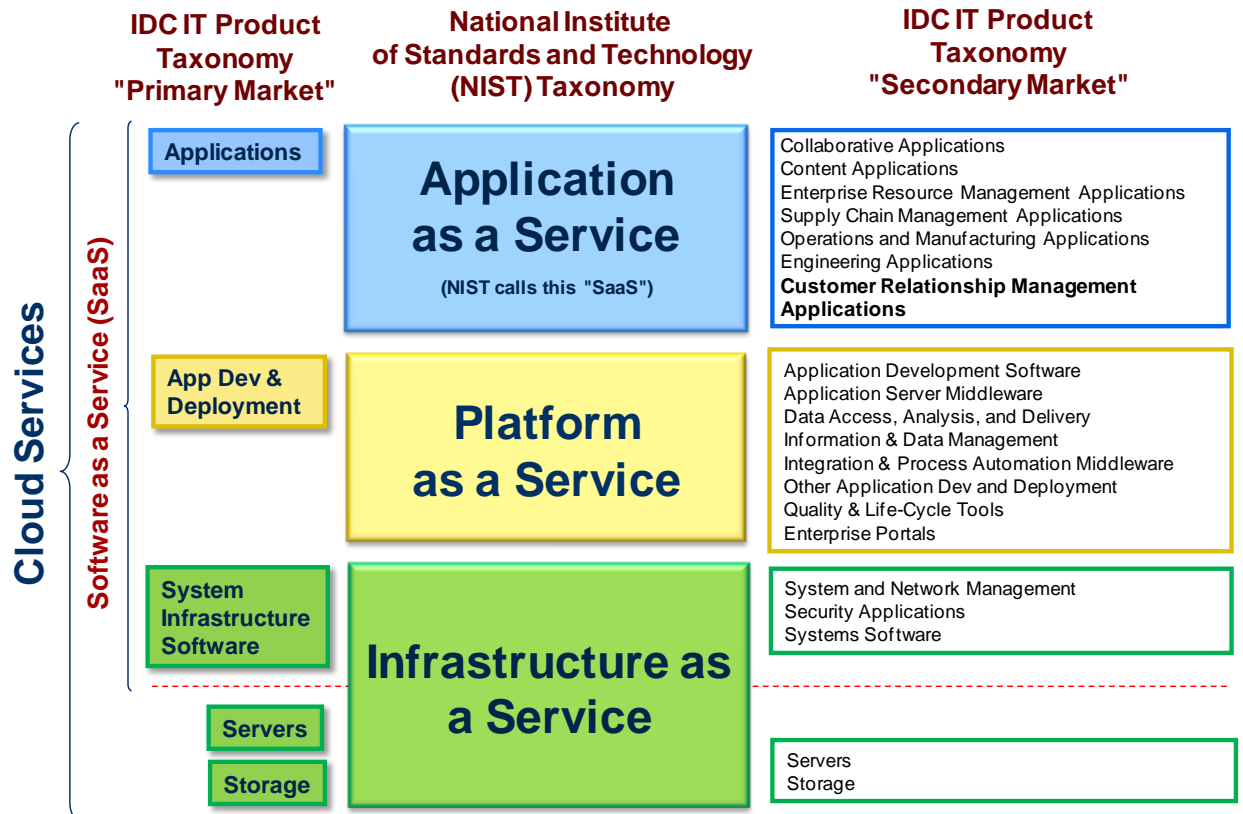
IDC IT Product Taxonomy "Primary Market"

National Institute of Standards and Technology (NIST) Taxonomy

IDC IT Product Taxonomy "Secondary Market"

Cloud Services

Software as a Service (SaaS)

Applications

Application as a Service

(NIST calls this "SaaS")

Collaborative Applications
Content Applications
Enterprise Resource Management Applications
Supply Chain Management Applications
Operations and Manufacturing Applications
Engineering Applications
Customer Relationship Management Applications

App Dev & Deployment

Platform as a Service

Application Development Software
Application Server Middleware
Data Access, Analysis, and Delivery
Information & Data Management
Integration & Process Automation Middleware
Other Application Dev and Deployment
Quality & Life-Cycle Tools
Enterprise Portals

System Infrastructure Software

Infrastructure as a Service

System and Network Management
Security Applications
Systems Software

Servers

Storage

Servers
Storage